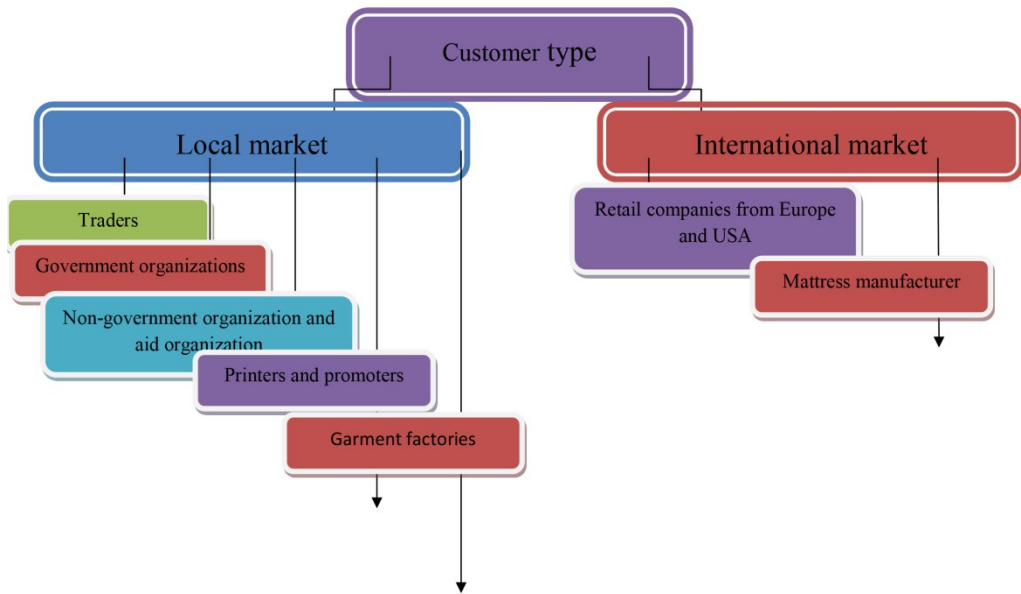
Customer type

Local market

Traders

Government organizations

Non-government organization and aid organization

Printers and promoters

Garment factories

International market

Retail companies from Europe and USA

Mattress manufacturer